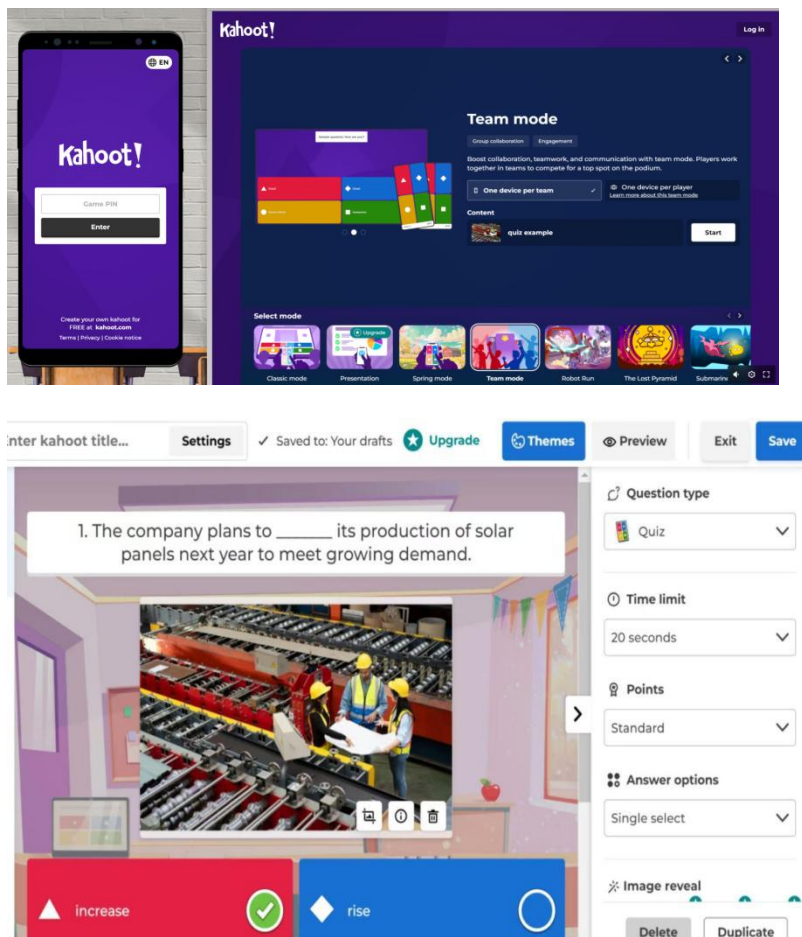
EN

Kahoot!

Game PIN

Enter

Create your own kahoot for FREE at kahoot.com

Terms | Privacy | Cookie notice

Kahoot!

Log in

Team mode

Group collaboration

Engagement

Boost collaboration, teamwork, and communication with team mode. Players work together in teams to compete for a top spot on the podium.

One device per team

One device per player

Learn more about this team mode

Content

quiz example

Start

Select mode

Upgrade

Classic mode

Presentation

Spring mode

Team mode

Robot Run

The Lost Pyramid

Submarine

nter kahoot title...

Settings

Saved to: Your drafts

Upgrade

Themes

Preview

Exit

Save

1. The company plans to ______ its production of solar panels next year to meet growing demand.

Question type

Quiz

Time limit

20 seconds

Points

Standard

Answer options

Single select

Image reveal

Delete

Duplicate

increase

rise